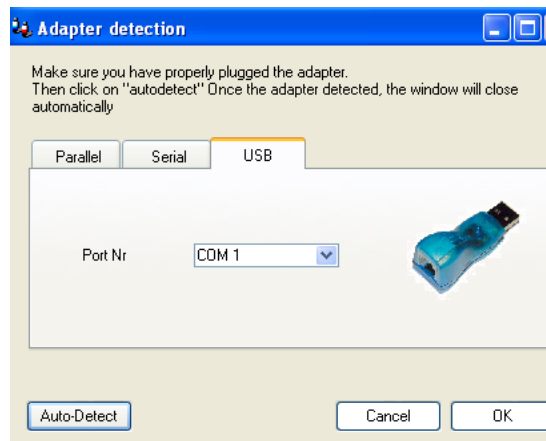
Adapter detection

Make sure you have properly plugged the adapter.
Then click on "autodetect" Once the adapter detected, the window will close automatically

Parallel
Serial
USB

Port Nr
COM 1

Auto-Detect
Cancel
OK